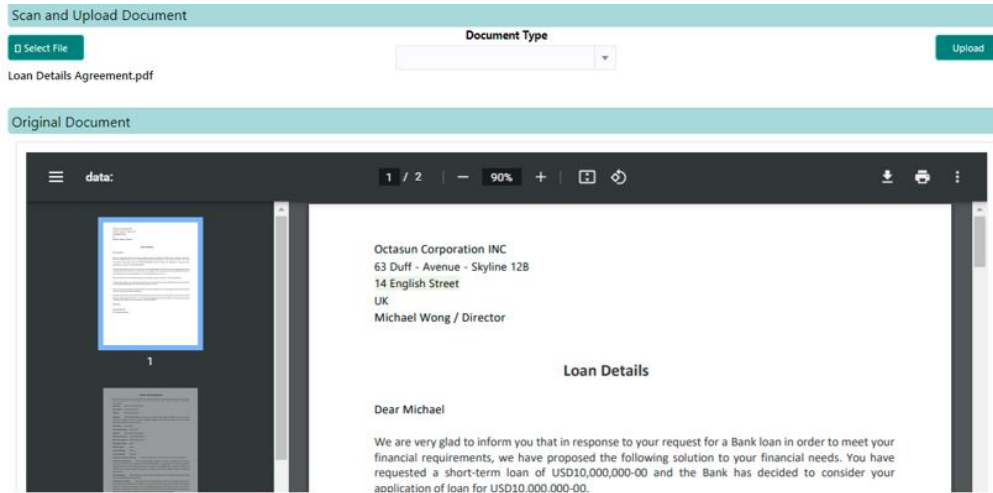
Scan and Upload Document

Select File

Document Type

Upload

Loan Details Agreement.pdf

Original Document

data:

1 / 2

90%

1

Octasun Corporation INC
63 Duff - Avenue - Skyline 12B
14 English Street
UK
Michael Wong / Director

Loan Details

Dear Michael

We are very glad to inform you that in response to your request for a Bank loan in order to meet your financial requirements, we have proposed the following solution to your financial needs. You have requested a short-term loan of USD10,000,000-00 and the Bank has decided to consider your application of loan for USD10,000,000-00.